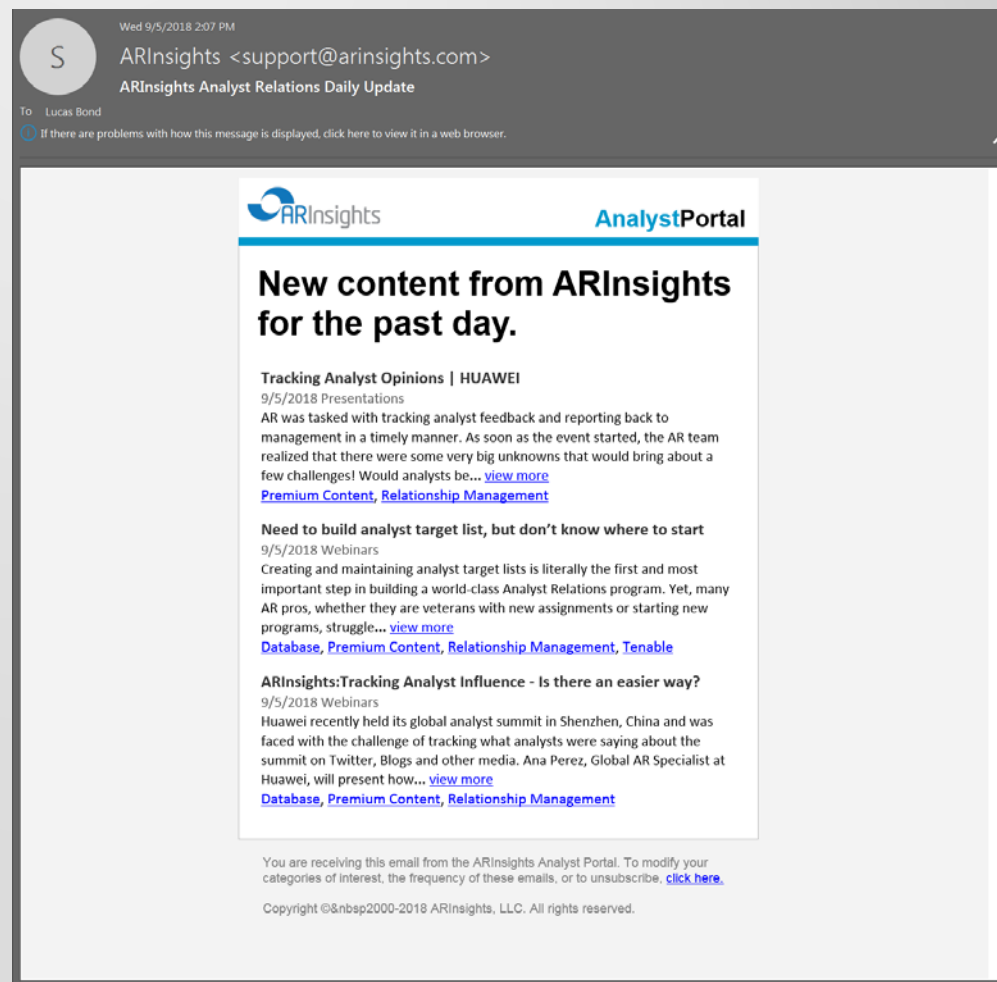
Wed 9/5/2018 2:07 PM

S

ARInsights <support@arinsights.com>

ARInsights Analyst Relations Daily Update

To Lucas Bond

If there are problems with how this message is displayed, click here to view it in a web browser.

ARInsights

AnalystPortal

New content from ARInsights for the past day.

Tracking Analyst Opinions | HUAWEI
9/5/2018 Presentations
AR was tasked with tracking analyst feedback and reporting back to management in a timely manner. As soon as the event started, the AR team realized that there were some very big unknowns that would bring about a few challenges! Would analysts be... view more
Premium Content, Relationship Management

Need to build analyst target list, but don't know where to start
9/5/2018 Webinars
Creating and maintaining analyst target lists is literally the first and most important step in building a world-class Analyst Relations program. Yet, many AR pros, whether they are veterans with new assignments or starting new programs, struggle... view more
Database, Premium Content, Relationship Management, Tenable

ARInsights:Tracking Analyst Influence - Is there an easier way?
9/5/2018 Webinars
Huawei recently held its global analyst summit in Shenzhen, China and was faced with the challenge of tracking what analysts were saying about the summit on Twitter, Blogs and other media. Ana Perez, Global AR Specialist at Huawei, will present how... view more
Database, Premium Content, Relationship Management

You are receiving this email from the ARInsights Analyst Portal. To modify your categories of interest, the frequency of these emails, or to unsubscribe, click here.

Copyright ©&nbsp2000-2018 ARInsights, LLC. All rights reserved.